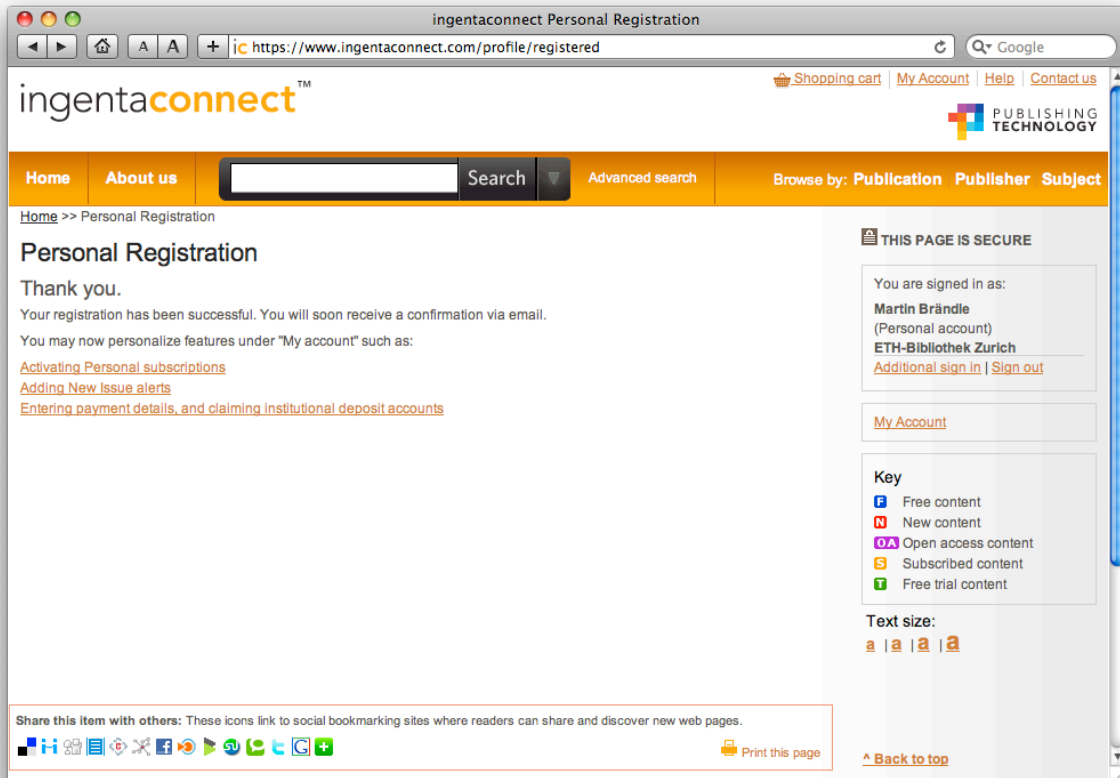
ingentaconnect Personal Registration

A A + ic https://www.ingentaconnect.com/profile/registered

Google

Shopping cart | My Account | Help | Contact us

ingentaconnect™

PUBLISHING TECHNOLOGY

Home About us Search Advanced search Browse by: Publication Publisher Subject

Home >> Personal Registration

Personal Registration

Thank you.

Your registration has been successful. You will soon receive a confirmation via email.

You may now personalize features under "My account" such as:

Activating Personal subscriptions
Adding New Issue alerts
Entering payment details, and claiming institutional deposit accounts

THIS PAGE IS SECURE

You are signed in as:
Martin Brändle
(Personal account)
ETH-Bibliothek Zurich
Additional sign in | Sign out

My Account

Key
F Free content
N New content
OA Open access content
S Subscribed content
T Free trial content

Text size:
a | a | a | a

Share this item with others: These icons link to social bookmarking sites where readers can share and discover new web pages.

Print this page

^ Back to top